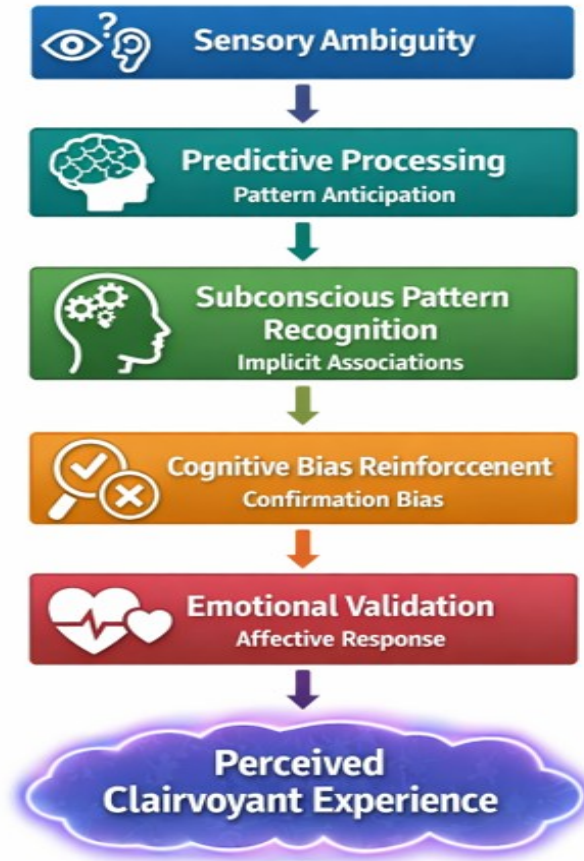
Sensory Ambiguity

Predictive Processing
Pattern Anticipation

Subconscious Pattern Recognition
Implicit Associations

Cognitive Bias Reinforccenent
Confirmation Bias

Emotional Validation
Affective Response

Perceived Clairvoyant Experience